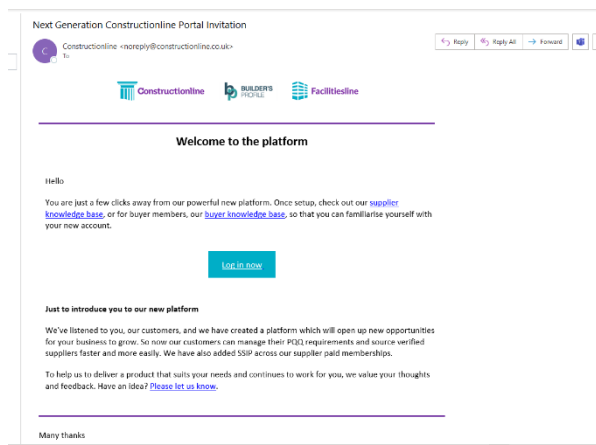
Next Generation Constructionline Portal Invitation

C

Constructionline <noreply@constructionline.co.uk>
To

Reply
Reply All
Forward

Constructionline
BUILDER'S PROFILE
Facilitiesline

Welcome to the platform

Hello

You are just a few clicks away from our powerful new platform. Once setup, check out our supplier knowledge base, or for buyer members, our buyer knowledge base, so that you can familiarise yourself with your new account.

Log in now

Just to introduce you to our new platform

We've listened to you, our customers, and we have created a platform which will open up new opportunities for your business to grow. So now our customers can manage their PQQ requirements and source verified suppliers faster and more easily. We have also added SSIP across our supplier paid memberships.

To help us to deliver a product that suits your needs and continues to work for you, we value your thoughts and feedback. Have an idea? Please let us know.

Many thanks